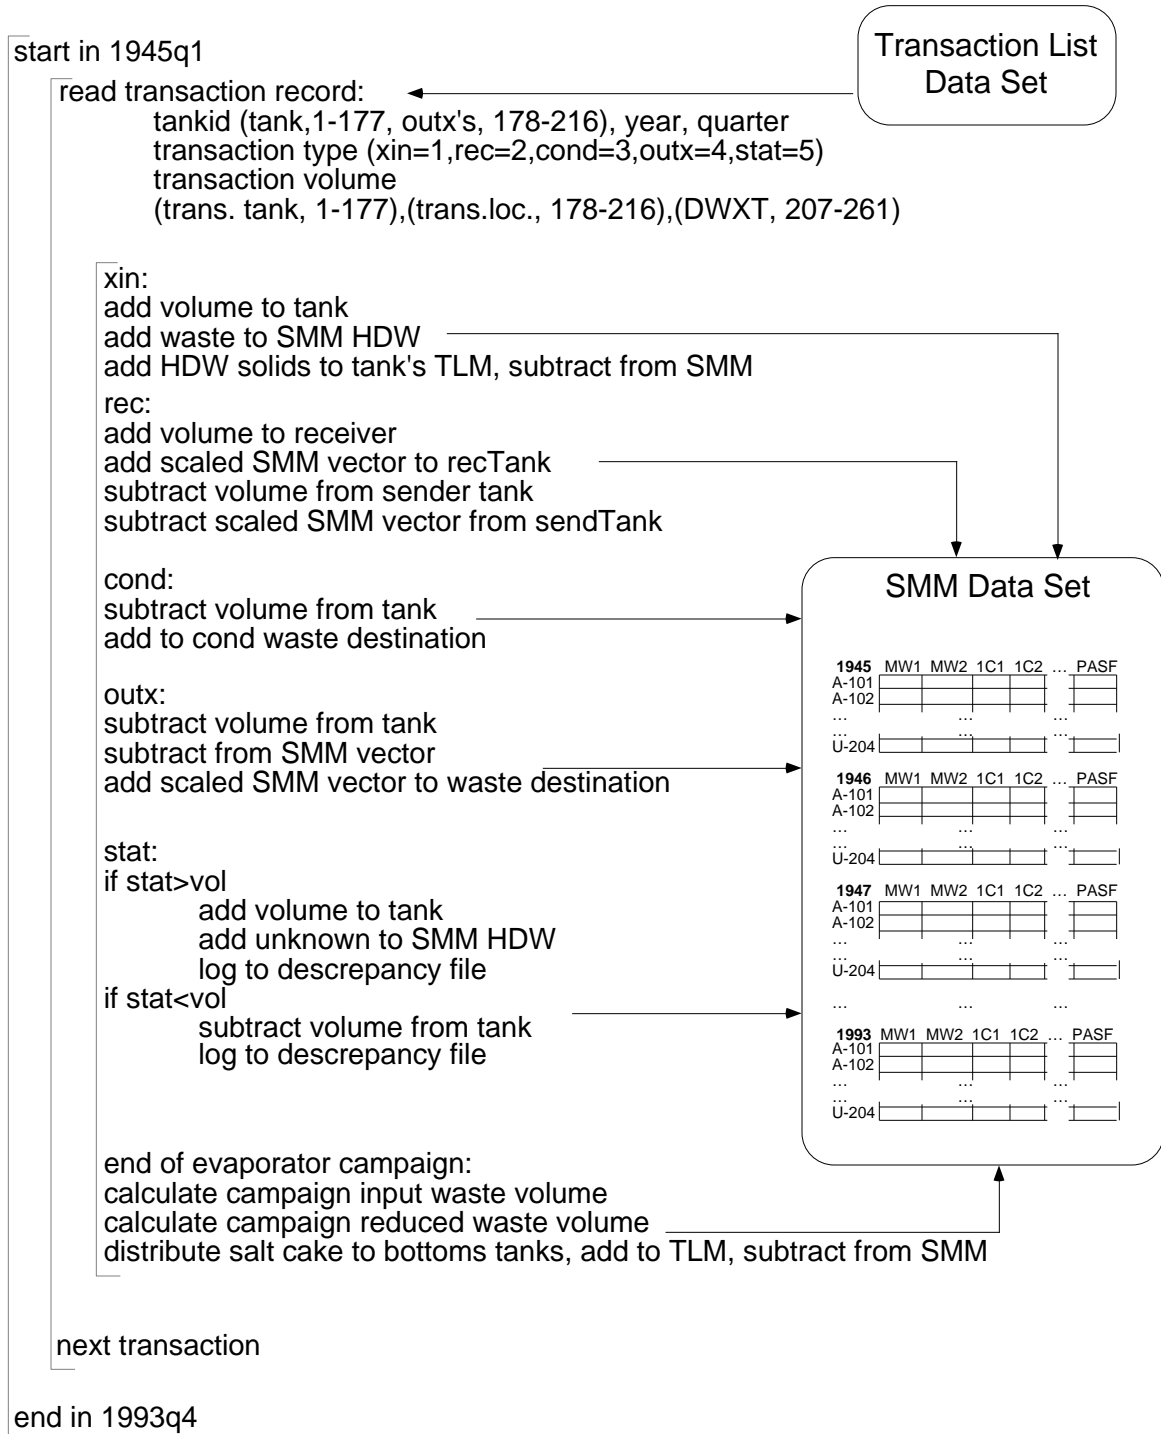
start in 1945q1

Transaction List Data Set

read transaction record:
tankid (tank,1-177, outx's, 178-216), year, quarter
transaction type (xin=1,rec=2,cond=3,outx=4,stat=5)
transaction volume
(trans. tank, 1-177),(trans.loc., 178-216),(DWXT, 207-261)

xin:
add volume to tank
add waste to SMM HDW
add HDW solids to tank's TLM, subtract from SMM

rec:
add volume to receiver
add scaled SMM vector to recTank
subtract volume from sender tank
subtract scaled SMM vector from sendTank

cond:
subtract volume from tank
add to cond waste destination

outx:
subtract volume from tank
subtract from SMM vector
add scaled SMM vector to waste destination

stat:
if stat>vol
add volume to tank
add unknown to SMM HDW
log to descrepancy file
if stat<vol
subtract volume from tank
log to descrepancy file

end of evaporator campaign:
calculate campaign input waste volume
calculate campaign reduced waste volume
distribute salt cake to bottoms tanks, add to TLM, subtract from SMM

next transaction

end in 1993q4

SMM Data Set

1945 MW1 MW2 1C1 1C2 ... PASF
A-101
A-102
... ... ...
U-204

1946 MW1 MW2 1C1 1C2 ... PASF
A-101
A-102
... ... ...
U-204

1947 MW1 MW2 1C1 1C2 ... PASF
A-101
A-102
... ... ...
U-204

... ... ...

1993 MW1 MW2 1C1 1C2 ... PASF
A-101
A-102
... ... ...
U-204